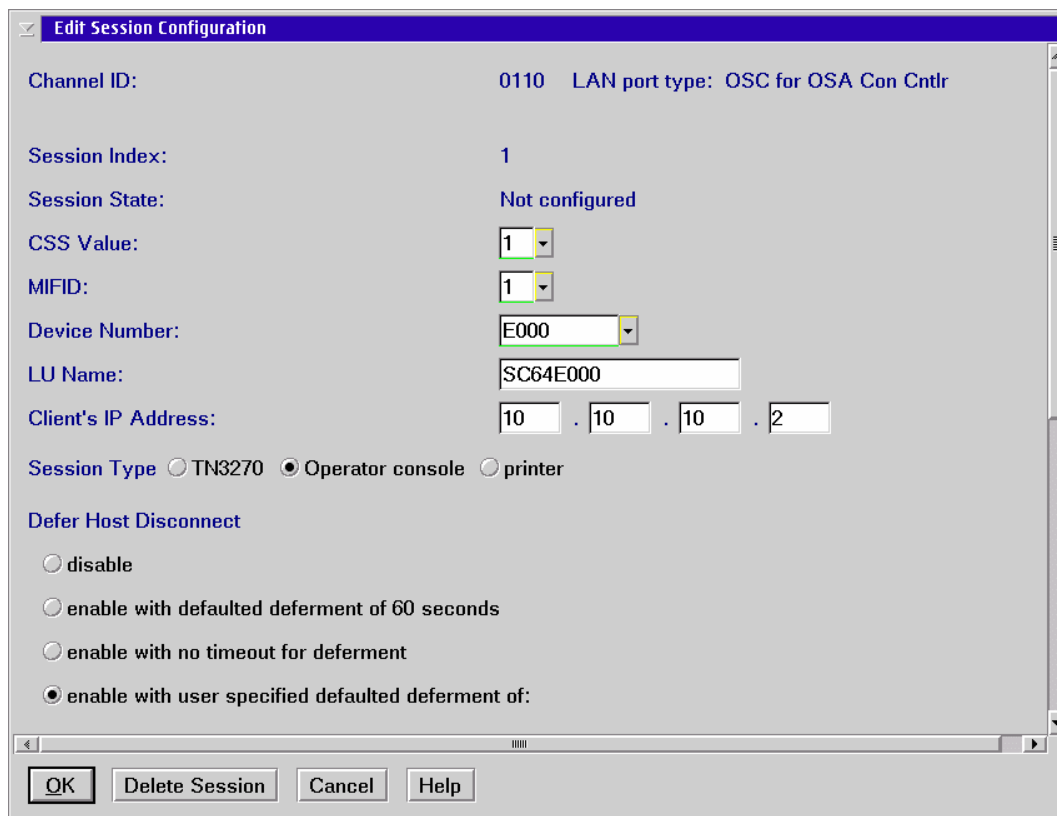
Edit Session Configuration

Channel ID: 0110 LAN port type: OSC for OSA Con Cntlr

Session Index: 1

Session State: Not configured

CSS Value: 1

MIFID: 1

Device Number: E000

LU Name: SC64E000

Client's IP Address: 10 . 10 . 10 . 2

Session Type TN3270 Operator console printer

Defer Host Disconnect

disable

enable with defaulted deferment of 60 seconds

enable with no timeout for deferment

enable with user specified defaulted deferment of:

OK Delete Session Cancel Help